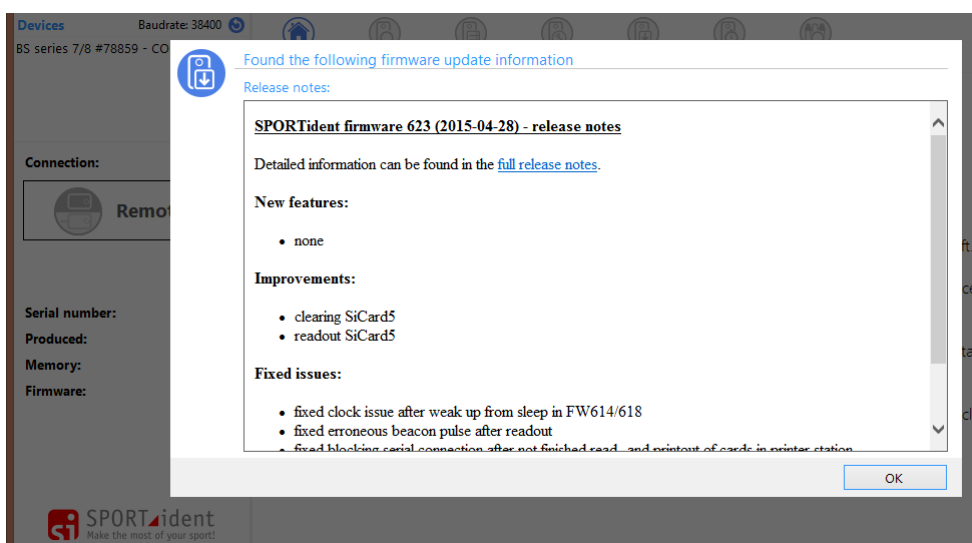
Devices
Baudrate: 38400
BS series 7/8 #78859 - CO

Connection:
Remot

Serial number:
Produced:
Memory:
Firmware:

SPORTident
Make the most of your sport!

ft
c
ta
cl

Found the following firmware update information

Release notes:

SPORTident firmware 623 (2015-04-28) - release notes

Detailed information can be found in the full release notes.

New features:

- none

Improvements:

- clearing SiCard5
- readout SiCard5

Fixed issues:

- fixed clock issue after weak up from sleep in FW614/618
- fixed erroneous beacon pulse after readout
- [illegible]

OK